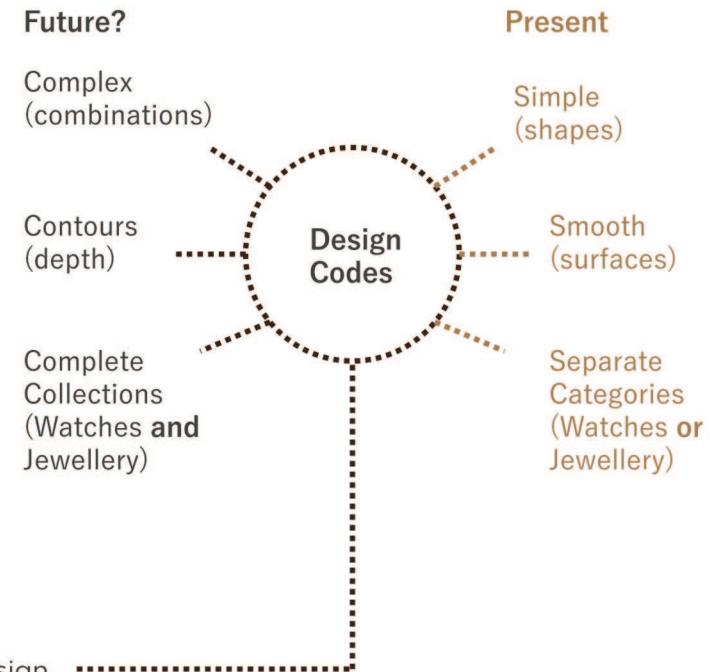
Future?

Present

Complex (combinations)

Simple (shapes)

Contours (depth)

Design Codes

Smooth (surfaces)

Complete Collections (Watches **and** Jewellery)

Separate Categories (Watches **or** Jewellery)

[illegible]sign